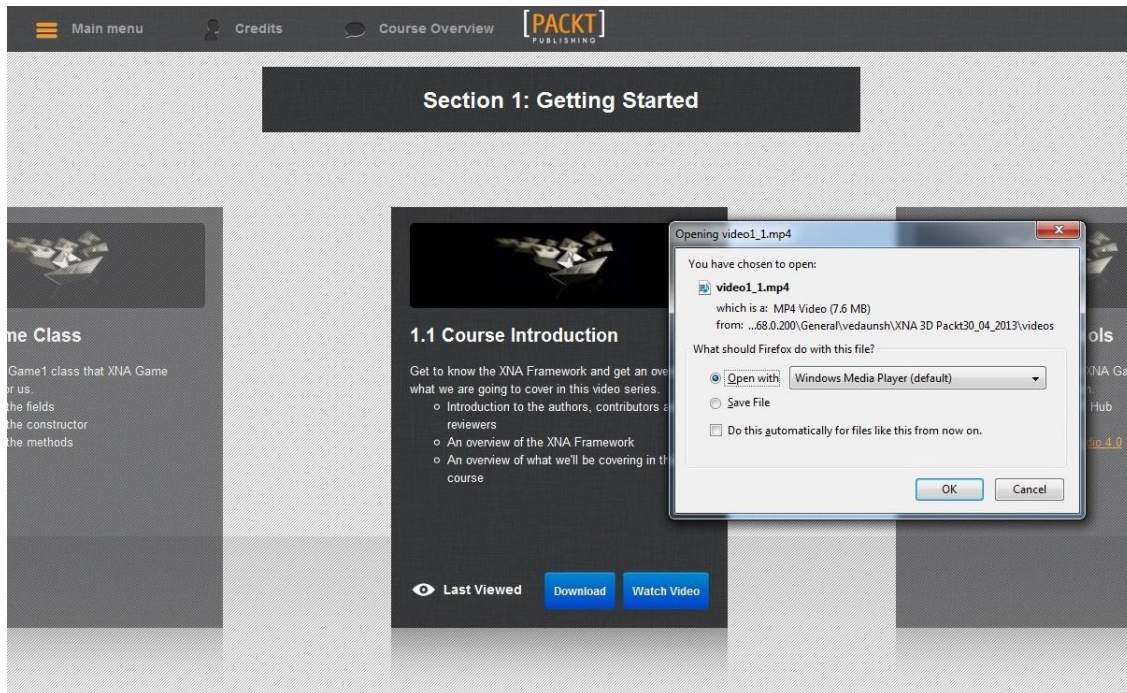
Main menu Credits Course Overview [PACKT] PUBLISHING

Section 1: Getting Started

me Class

Game1 class that XNA Game
r us.
the fields
the constructor
the methods

1.1 Course Introduction

Get to know the XNA Framework and get an ove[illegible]
what we are going to cover in this video series.
- Introduction to the authors, contributors a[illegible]
reviewers
- An overview of the XNA Framework
- An overview of what we'll be covering in th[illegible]
course

Last Viewed Download Watch Video

ols
XNA Ga
n.
Hub
dio 4.0

Opening video1_1.mp4
You have chosen to open:
video1_1.mp4
which is a: MP4 Video (7.6 MB)
from: ...68.0.200\General\vedaunsh\XNA 3D Packt30_04_2013\videos
What should Firefox do with this file?
Open with Windows Media Player (default)
Save File
Do this automatically for files like this from now on.
OK Cancel